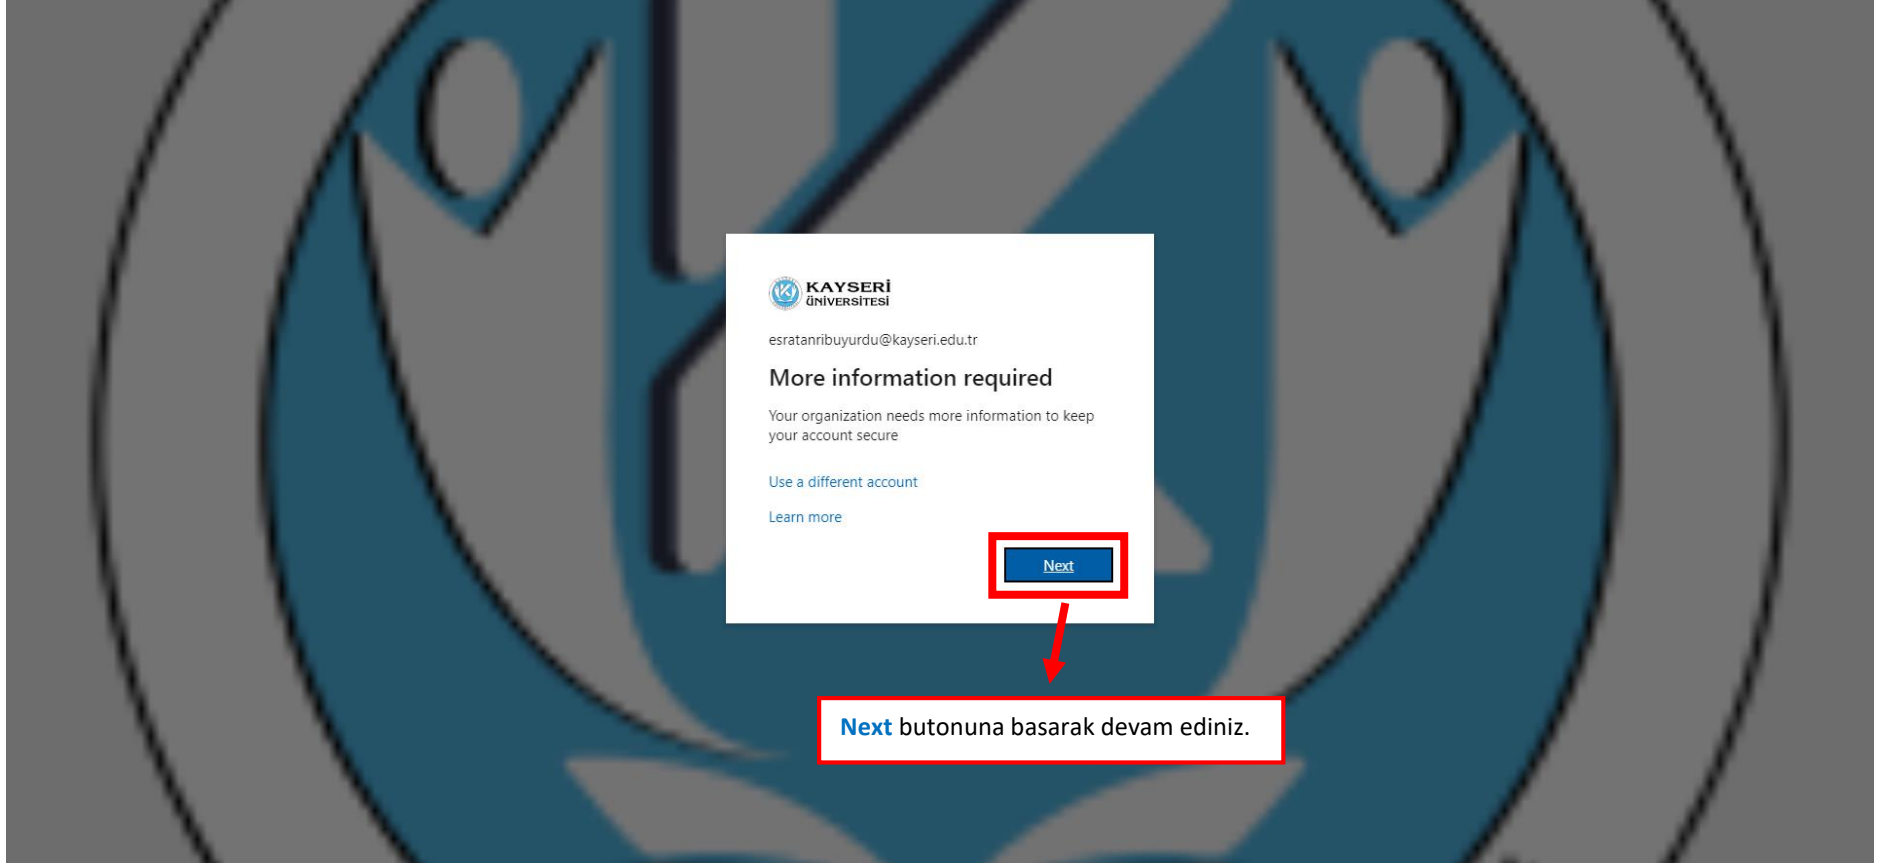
KAYSERİ ÜNİVERSİTESİ

esratanribuyurdu@kayseri.edu.tr

More information required

Your organization needs more information to keep your account secure

Use a different account

Learn more

Next

Next butonuna basarak devam ediniz.